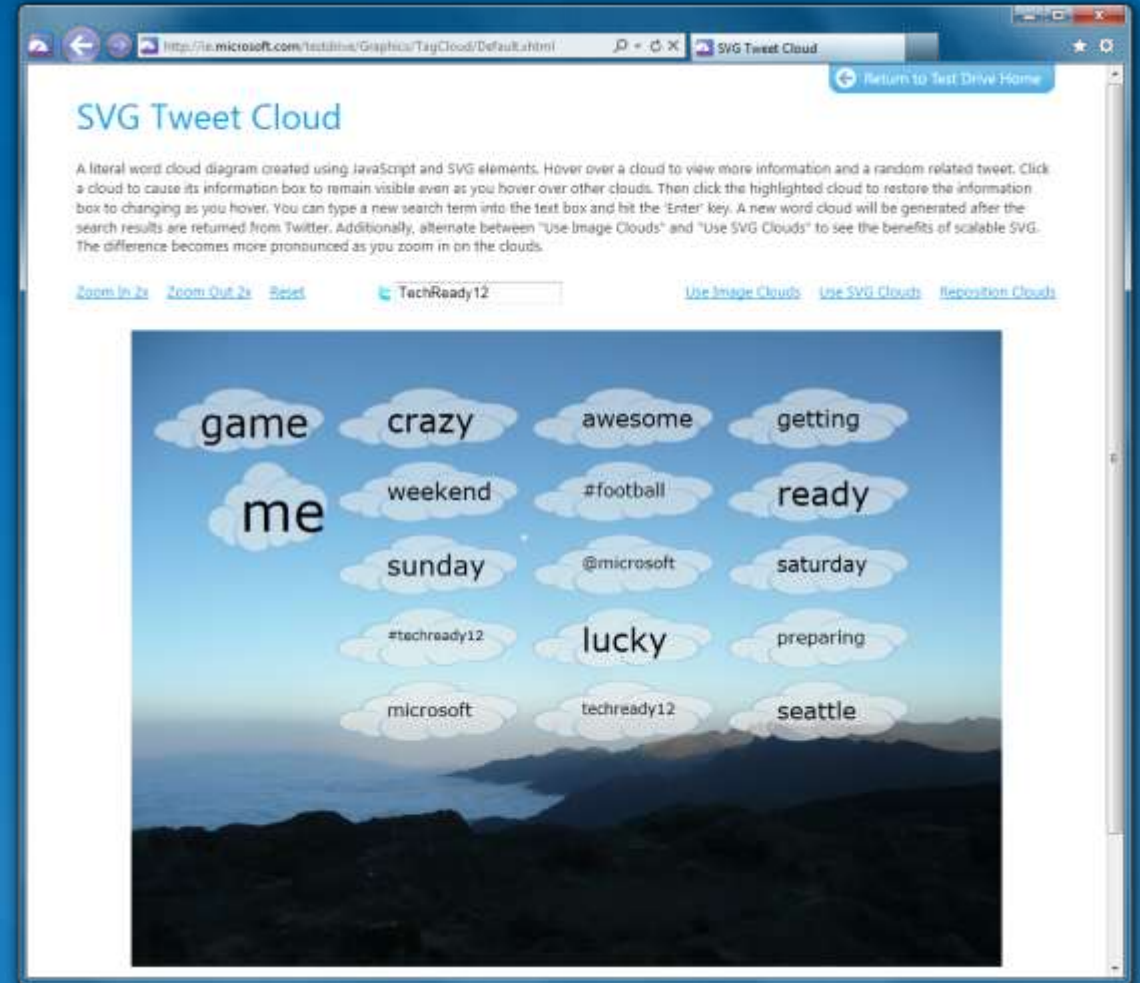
http://ie.microsoft.com/testdrive/Graphics/TagCloud/Default.xhtml

SVG Tweet Cloud

Return to Test Drive Home

SVG Tweet Cloud

A literal word cloud diagram created using JavaScript and SVG elements. Hover over a cloud to view more information and a random related tweet. Click a cloud to cause its information box to remain visible even as you hover over other clouds. Then click the highlighted cloud to restore the information box to changing as you hover. You can type a new search term into the text box and hit the 'Enter' key. A new word cloud will be generated after the search results are returned from Twitter. Additionally, alternate between "Use Image Clouds" and "Use SVG Clouds" to see the benefits of scalable SVG. The difference becomes more pronounced as you zoom in on the clouds.

Zoom In 2x   Zoom Out 2x   Reset   TechReady12   Use Image Clouds   Use SVG Clouds   Reposition Clouds

game
crazy
awesome
getting
me
weekend
#football
ready
sunday
@microsoft
saturday
#techready12
lucky
preparing
microsoft
techready12
seattle